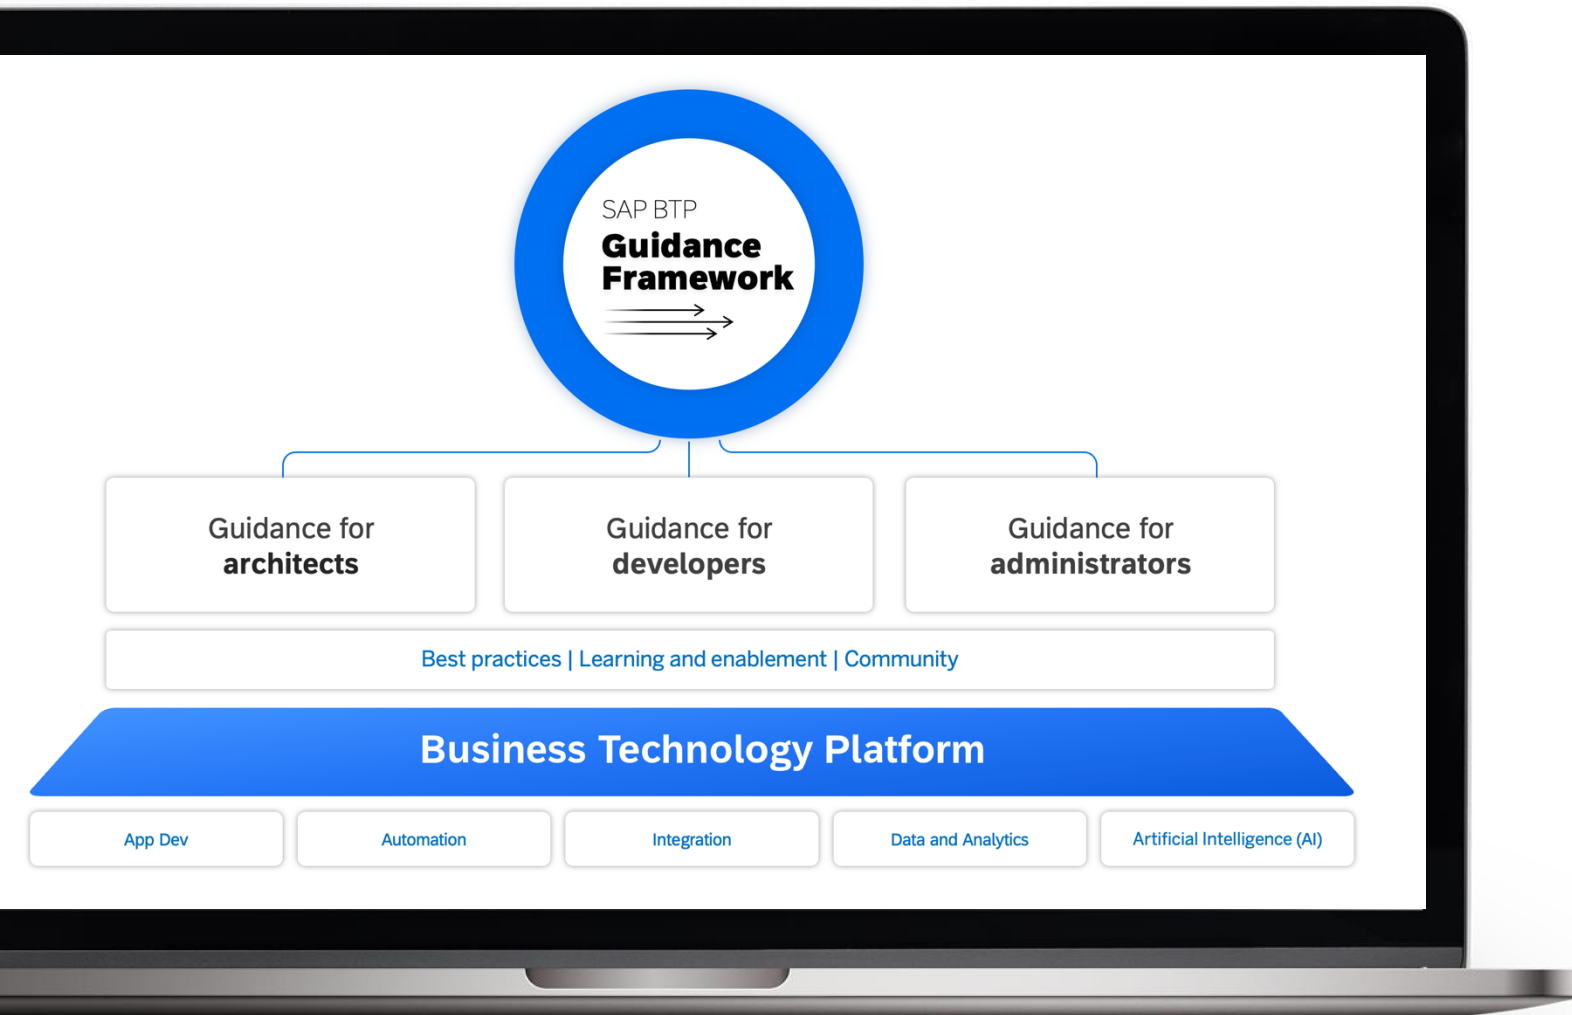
SAP BTP
Guidance Framework

Guidance for architects

Guidance for developers

Guidance for administrators

Best practices | Learning and enablement | Community

Business Technology Platform

App Dev

Automation

Integration

Data and Analytics

Artificial Intelligence (AI)